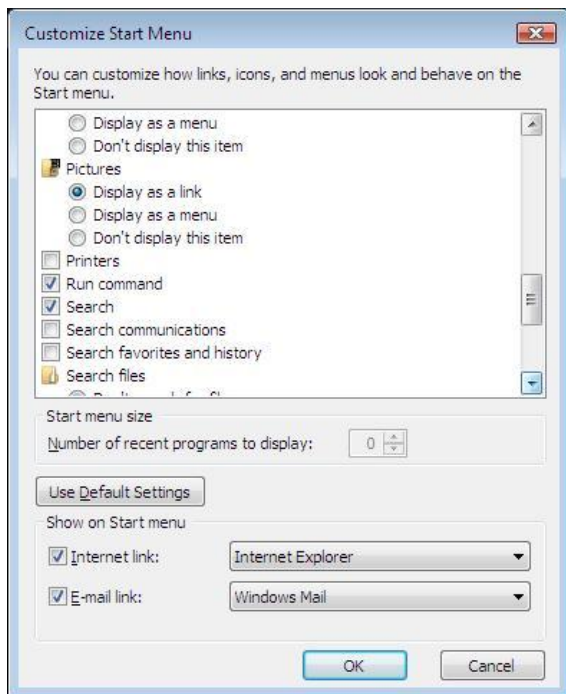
Customize Start Menu

You can customize how links, icons, and menus look and behave on the Start menu.

Display as a menu
Don't display this item
Pictures
Display as a link
Display as a menu
Don't display this item
Printers
Run command
Search
Search communications
Search favorites and history
Search files
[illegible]

Start menu size
Number of recent programs to display: 0

Use Default Settings

Show on Start menu
Internet link: Internet Explorer
E-mail link: Windows Mail

OK Cancel